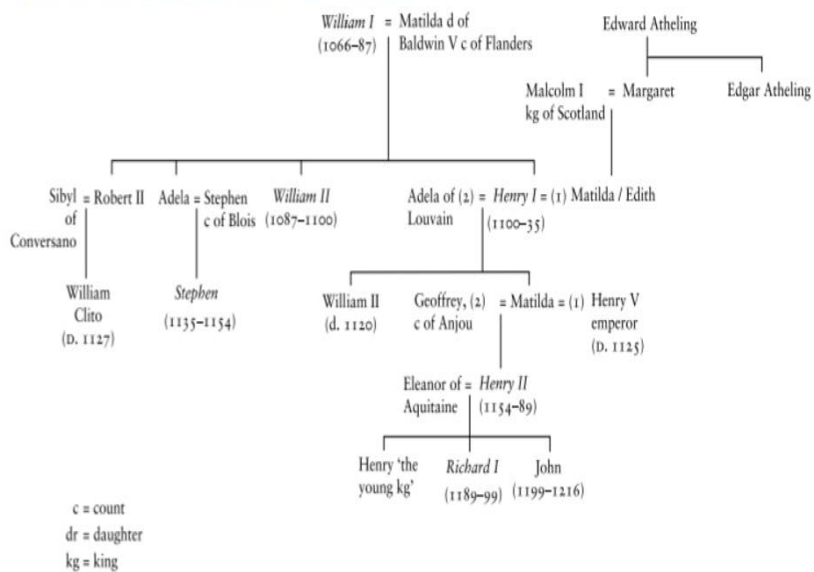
William I = Matilda d of Baldwin V c of Flanders
(1066–87)

Edward Atheling

Malcolm I kg of Scotland = Margaret

Edgar Atheling

Sibyl of Conversano = Robert II

Adela = Stephen c of Blois

William II (1087–1100)

Adela of (2) = Henry I = (1) Matilda / Edith
Louvain
(1100–35)

William Clito (D. 1127)

Stephen (1135–1154)

William II (d. 1120)

Geoffrey, (2) = Matilda = (1) Henry V
c of Anjou
emperor (D. 1125)

Eleanor of Aquitaine = Henry II (1154–89)

Henry 'the young kg'

Richard I (1189–99)

John (1199–1216)

c = count
dr = daughter
kg = king